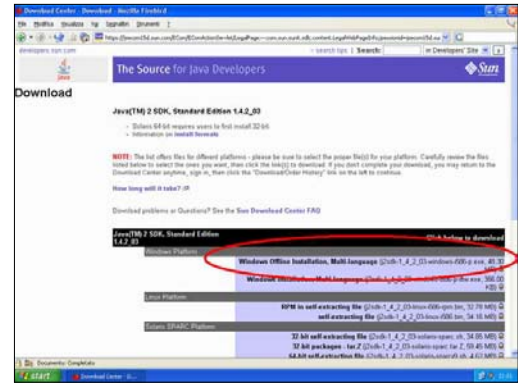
Download Center - Download - Mozilla Firebird

File Modifica Visualizza Vai Segnalibri Strumenti ?

developers.sun.com

» search tips | Search: in Developers' Site

The Source for Java Developers

Sun

Download

Java(TM) 2 SDK, Standard Edition 1.4.2_03

- Solaris 64-bit requires users to first install 32-bit
- Information on install formats

NOTE: The list offers files for different platforms - please be sure to select the proper file(s) for your platform. Carefully review the files listed below to select the ones you want, then click the link(s) to download. If you don't complete your download, you may return to the Download Center anytime, sign in, then click the "Download/Order History" link on the left to continue.

How long will it take?

Download problems or Questions? See the Sun Download Center FAQ

Java(TM) 2 SDK, Standard Edition 1.4.2_03

Click below to download

Windows Platform

Windows Offline Installation, Multi-language (j2sdk-1_4_2_03-windows-i586-p.exe, 49.30 MB)

Windows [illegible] Multi-language (j2sdk-1_4_2_03-windows-i586-p-iftw.exe, 396.00 KB)

Linux Platform

RPM in self-extracting file (j2sdk-1_4_2_03-linux-i586-rpm.bin, 32.78 MB)

self-extracting file (j2sdk-1_4_2_03-linux-i586.bin, 34.18 MB)

Solaris SPARC Platform

32-bit self-extracting file (j2sdk-1_4_2_03-solaris-sparc.sh, 34.86 MB)

32-bit packages - tar Z (j2sdk-1_4_2_03-solaris-sparc.tar.Z, 59.45 MB)

64-bit self-extracting file (j2sdk-1_4_2_03-solaris-sparcv9.sh, 4.62 MB)

Documento: Completato

start Download Center - D...